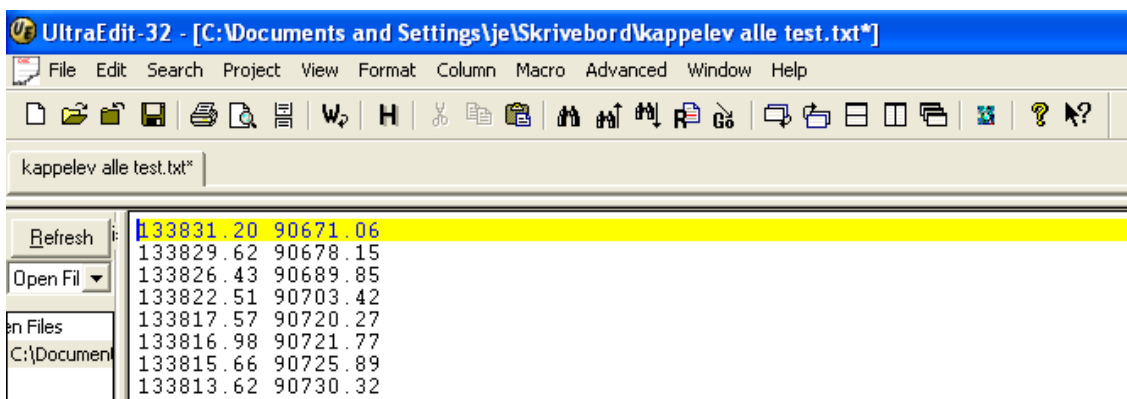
UltraEdit-32 - [C:\Documents and Settings\je\Skrivebord\kappelev alle test.txt*]

File Edit Search Project View Format Column Macro Advanced Window Help

kappelev alle test.txt*

Refresh

Open Fil

en Files

C:\Document

133831.20 90671.06
133829.62 90678.15
133826.43 90689.85
133822.51 90703.42
133817.57 90720.27
133816.98 90721.77
133815.66 90725.89
133813.62 90730.32